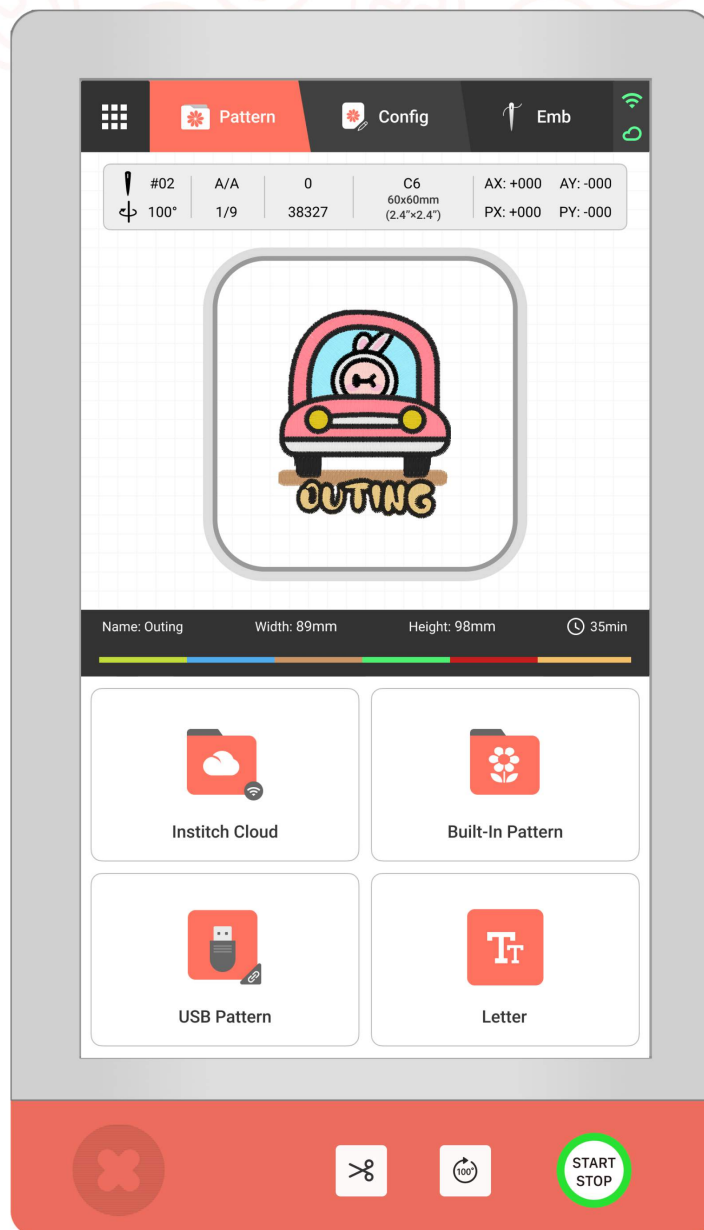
Pattern Config Emb

| #02 | A/A | 0 | C6 60x60mm (2.4"×2.4") | AX: +000 | AY: -000 |
|---|---|---|---|---|---|
| 100° | 1/9 | 38327 | | PX: +000 | PY: -000 |

OUTING

Name: Outing Width: 89mm Height: 98mm 35min

Institch Cloud

Built-In Pattern

USB Pattern

Letter

100°

START STOP